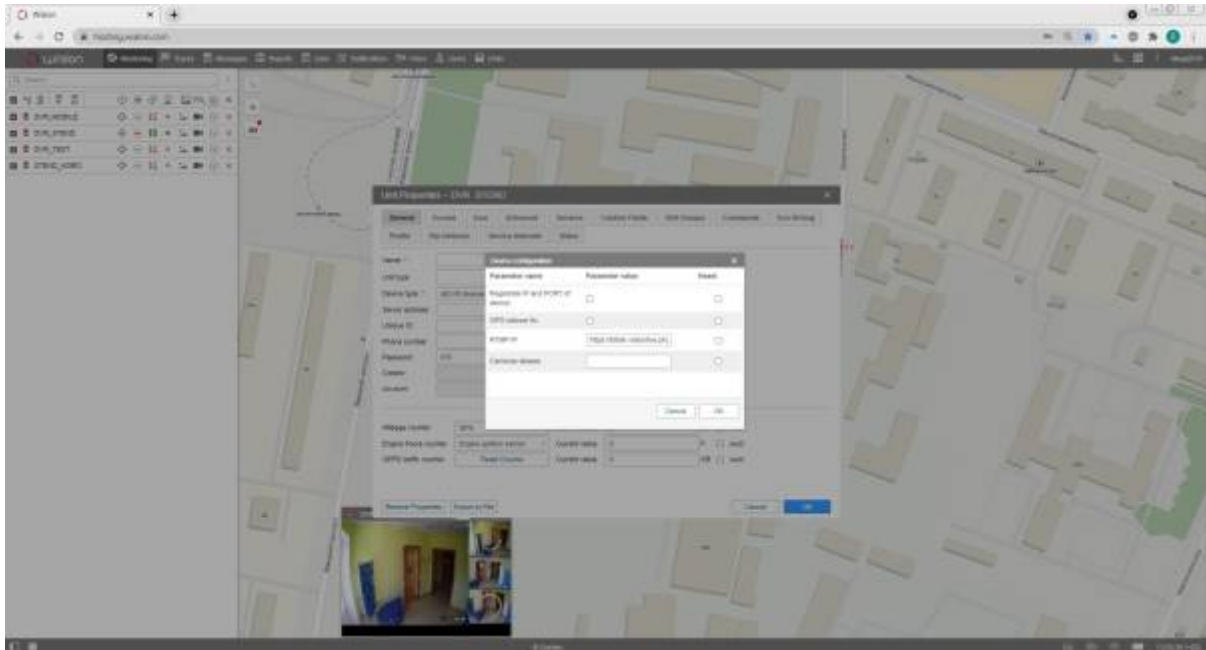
Wialon

hosting.wialon.com

wialon

Monitoring Tracks Messages Reports Geofences Notifications Users Jobs

Search

DVR_MOBILE
DVR_STREAM
DVR_TEST
STREAM_VIDEO

Unit Properties – DVR_STORE

General Icons Advanced Sensors Custom Fields Unit Groups Commands Eco Driving Profile Trip detection Service intervals Video

Name:
Unit type:
Device type:
Server address:
Unique ID:
Phone number:
Password:
Creator:
Account:

Device configuration

| Parameter name | Parameter value | Reset |
|---|---|---|
| Registered IP and PORT of device | | |
| GPS interval fix | | |
| RTMP IP | rtmp://... | |
| Cameras stream | | |

Cancel OK

Mileage counter:
Engine hours counter: Engine ignition sensor Current value: 0 h
GPRS traffic counter: Reset Counter Current value: 0 KB

Remove Properties Export to File

Cancel OK